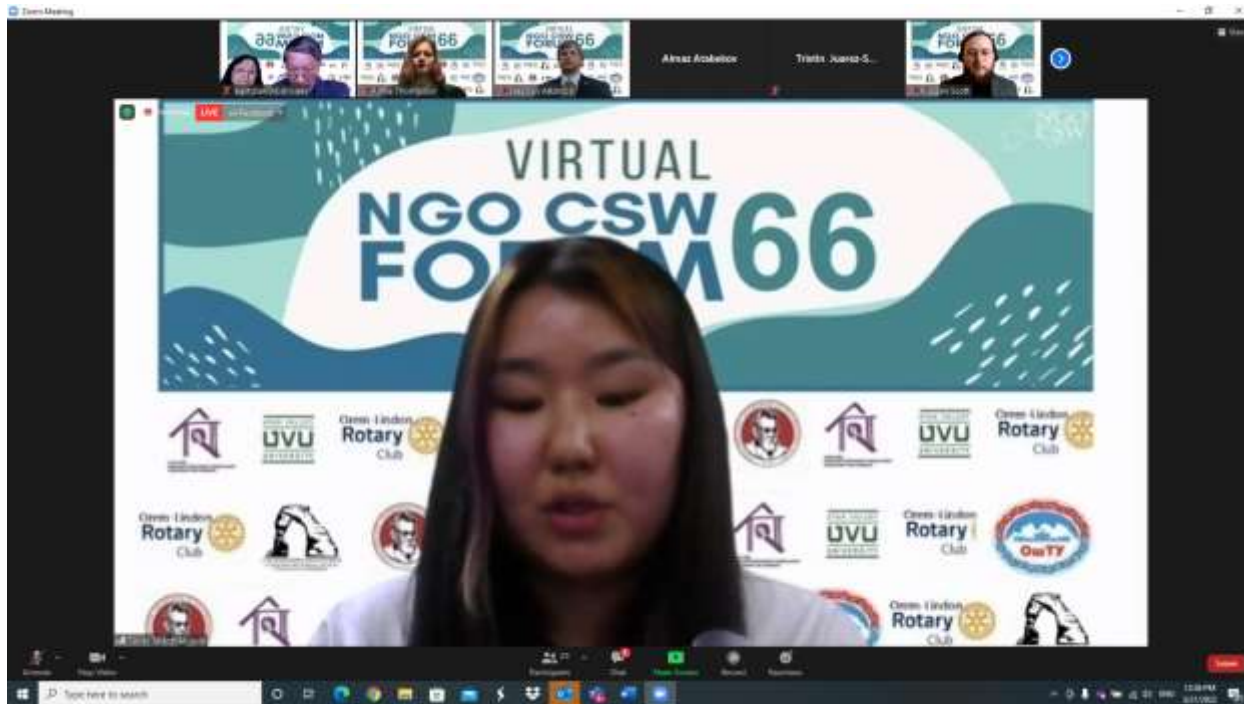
Zoom Meeting

Almaz Atabekov

Tristin Juarez-S...

LIVE

VIRTUAL

NGO CSW

FO M66

UVU

Orem-Lindon Rotary Club

UVU

Orem-Lindon Rotary Club

Orem-Lindon Rotary Club

UVU

Orem-Lindon Rotary Club

OшТУ

Orem-Lindon Rotary Club

Unmute

Start Video

Participants

Chat

Share Screen

Record

Reactions

Leave

Type here to search